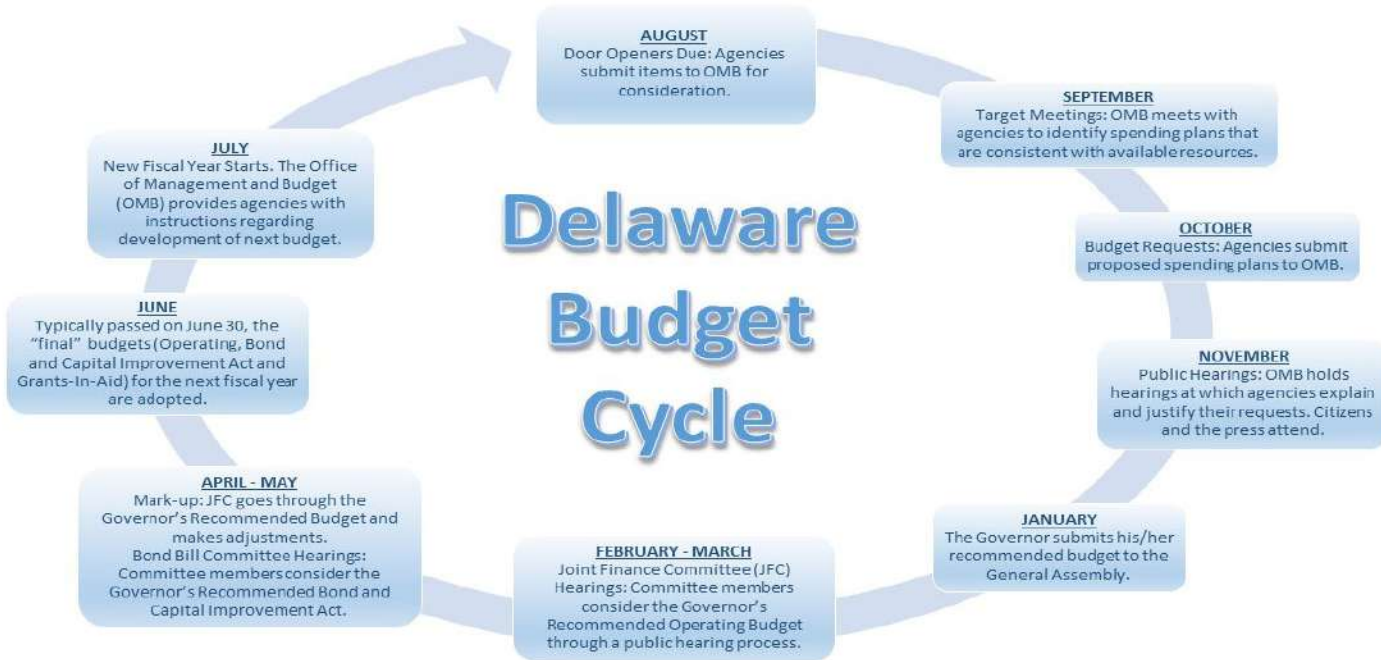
Delaware Budget Cycle

AUGUST
Door Openers Due: Agencies submit items to OMB for consideration.

SEPTEMBER
Target Meetings: OMB meets with agencies to identify spending plans that are consistent with available resources.

OCTOBER
Budget Requests: Agencies submit proposed spending plans to OMB.

NOVEMBER
Public Hearings: OMB holds hearings at which agencies explain and justify their requests. Citizens and the press attend.

JANUARY
The Governor submits his/her recommended budget to the General Assembly.

FEBRUARY - MARCH
Joint Finance Committee (JFC) Hearings: Committee members consider the Governor's Recommended Operating Budget through a public hearing process.

APRIL - MAY
Mark-up: JFC goes through the Governor's Recommended Budget and makes adjustments.
Bond Bill Committee Hearings: Committee members consider the Governor's Recommended Bond and Capital Improvement Act.

JUNE
Typically passed on June 30, the "final" budgets (Operating, Bond and Capital Improvement Act and Grants-In-Aid) for the next fiscal year are adopted.

JULY
New Fiscal Year Starts. The Office of Management and Budget (OMB) provides agencies with instructions regarding development of next budget.